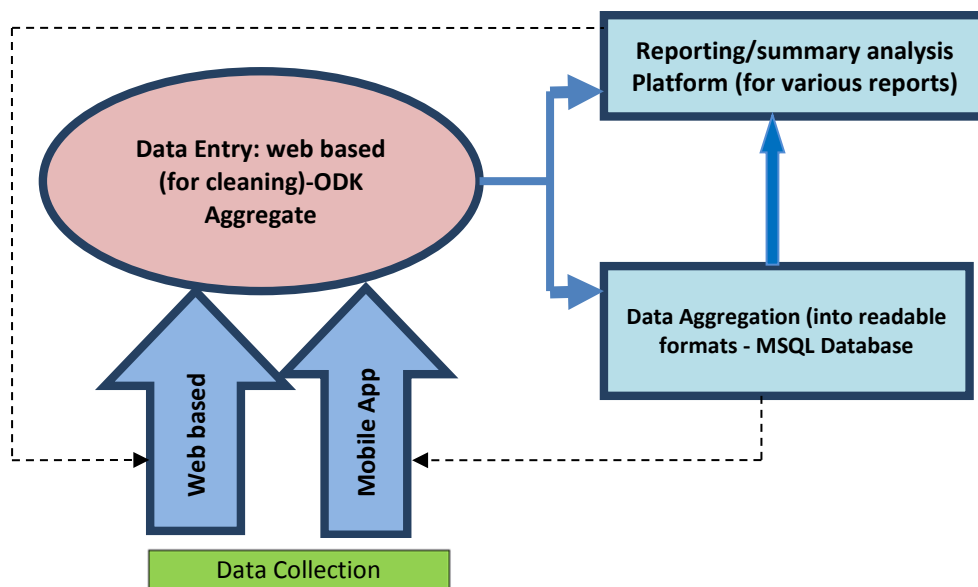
Reporting/summary analysis Platform (for various reports)

Data Entry: web based (for cleaning)-ODK Aggregate

Data Aggregation (into readable formats - MSQL Database

Web based

Mobile App

Data Collection